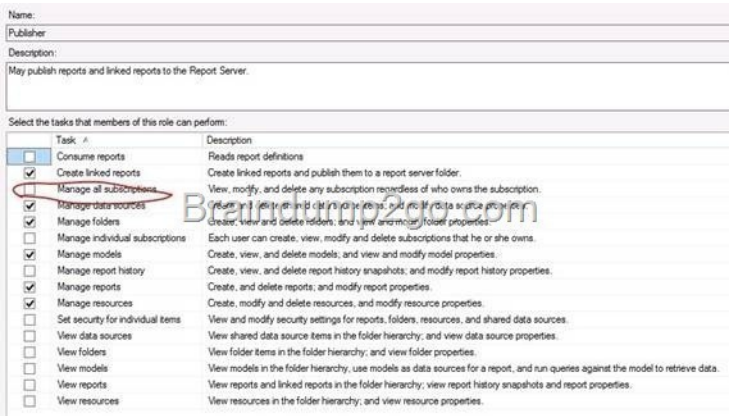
Name:

Publisher

Description:

May publish reports and linked reports to the Report Server.

Select the tasks that members of this role can perform:

| | Task | Description |
|---|---|---|
| | Consume reports | Reads report definitions |
| ✔ | Create linked reports | Create linked reports and publish them to a report server folder. |
| | Manage all subscriptions | View, modify, and delete any subscription regardless of who owns the subscription. |
| ✔ | Manage data sources | Create and delete shared data source items; and modify data source properties. |
| ✔ | Manage folders | Create, view and delete folders; and view and modify folder properties. |
| | Manage individual subscriptions | Each user can create, view, modify and delete subscriptions that he or she owns. |
| ✔ | Manage models | Create, view, and delete models; and view and modify model properties. |
| | Manage report history | Create, view, and delete report history snapshots; and modify report history properties. |
| ✔ | Manage reports | Create, and delete reports; and modify report properties. |
| ✔ | Manage resources | Create, modify and delete resources, and modify resource properties. |
| | Set security for individual items | View and modify security settings for reports, folders, resources, and shared data sources. |
| | View data sources | View shared data source items in the folder hierarchy; and view data source properties. |
| | View folders | View folder items in the folder hierarchy; and view folder properties. |
| | View models | View models in the folder hierarchy, use models as data sources for a report, and run queries against the model to retrieve data. |
| | View reports | View reports and linked reports in the folder hierarchy; view report history snapshots and report properties. |
| | View resources | View resources in the folder hierarchy; and view resource properties. |

Braindump2go.com